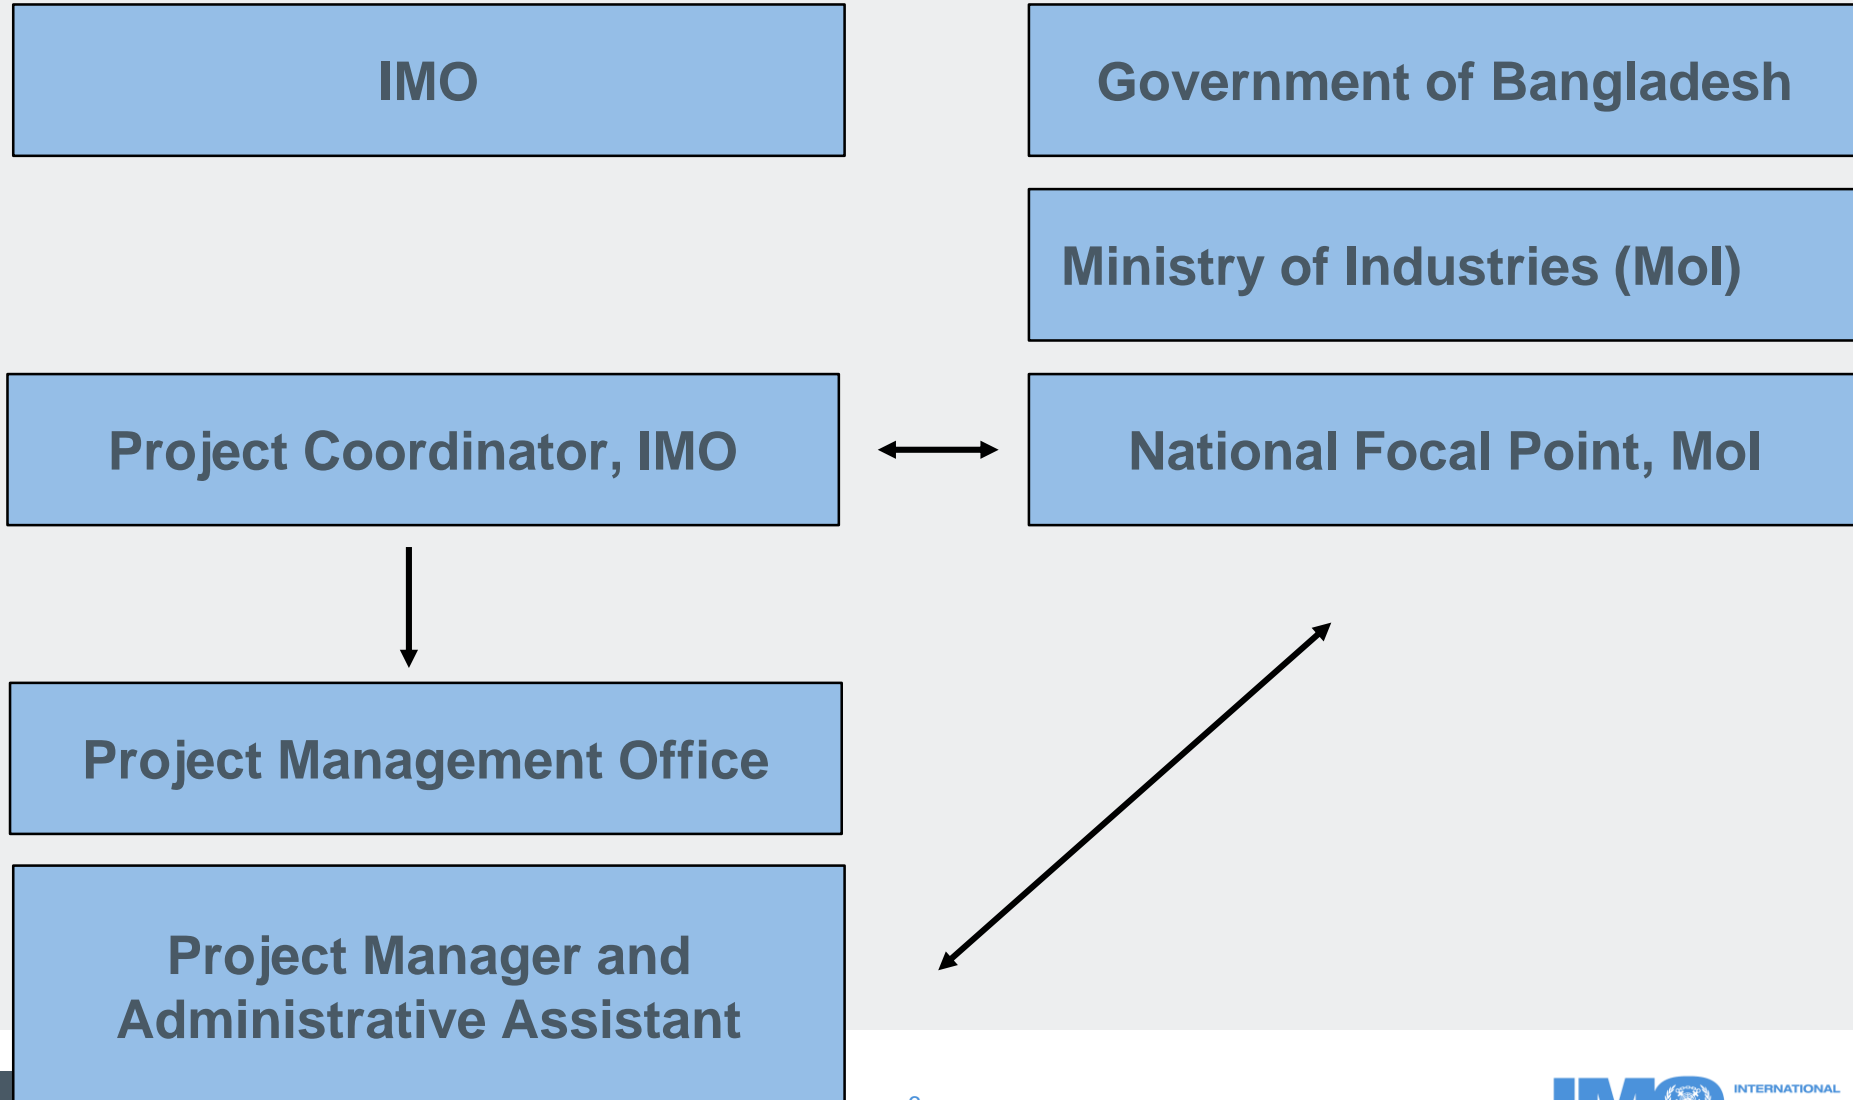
IMO

Government of Bangladesh

Ministry of Industries (MoI)

Project Coordinator, IMO

National Focal Point, MoI

Project Management Office

Project Manager and Administrative Assistant

INTERNATIONAL